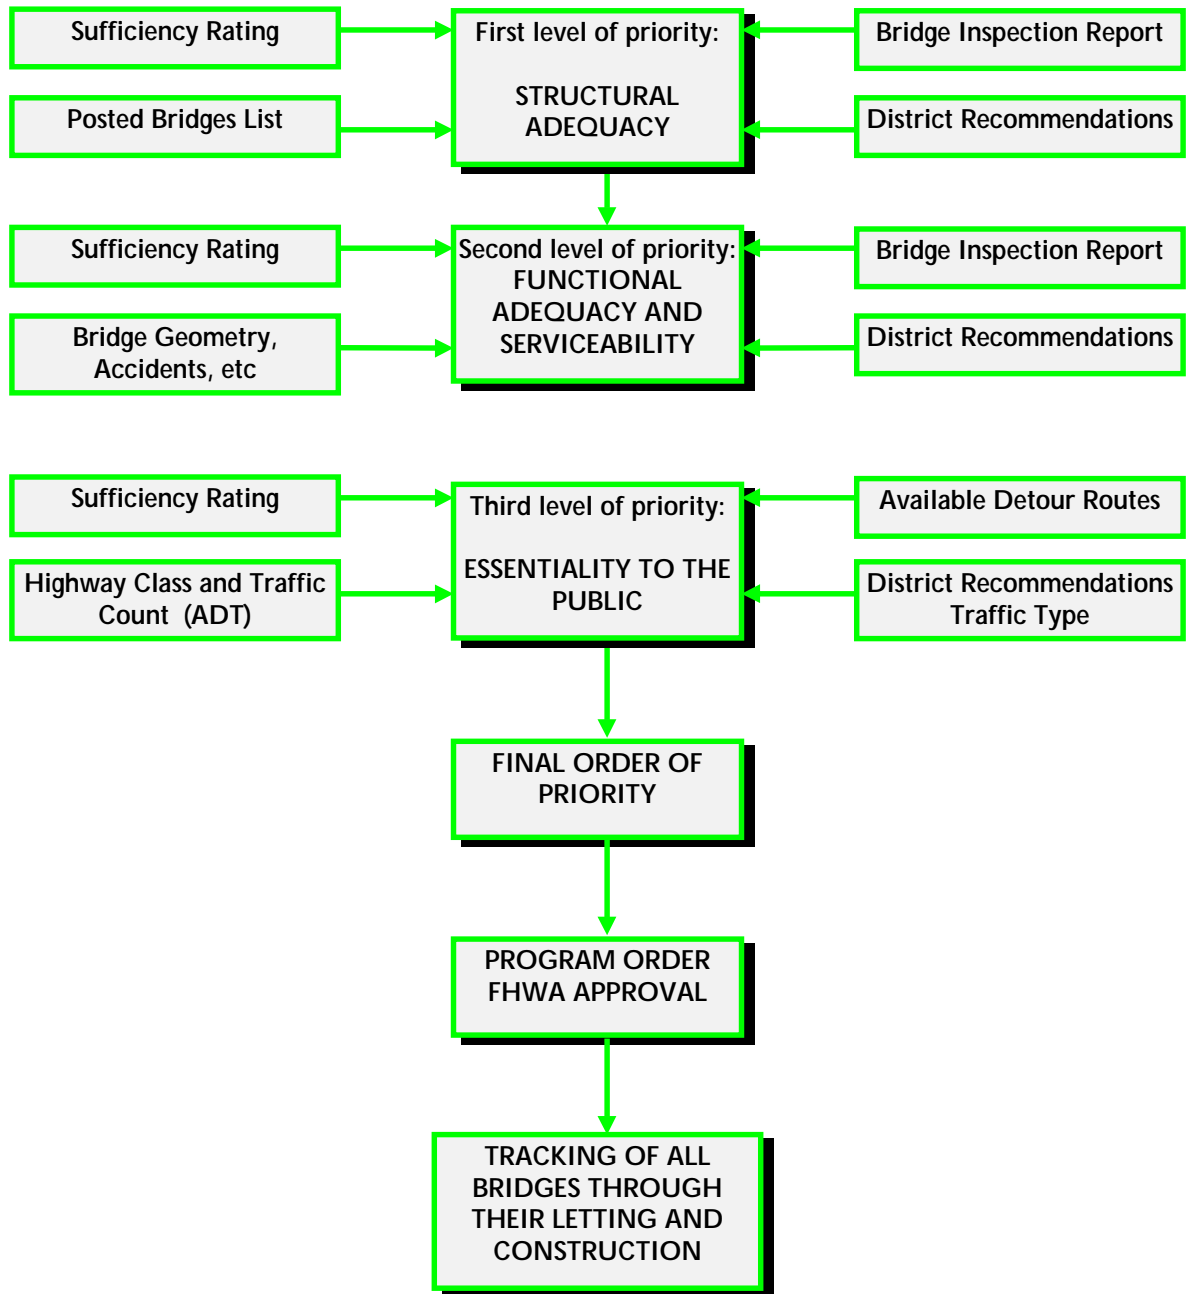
Sufficiency Rating

First level of priority:

STRUCTURAL ADEQUACY

Bridge Inspection Report

Posted Bridges List

District Recommendations

Sufficiency Rating

Second level of priority: FUNCTIONAL ADEQUACY AND SERVICEABILITY

Bridge Inspection Report

Bridge Geometry, Accidents, etc

District Recommendations

Sufficiency Rating

Third level of priority:

ESSENTIALITY TO THE PUBLIC

Available Detour Routes

Highway Class and Traffic Count (ADT)

District Recommendations Traffic Type

FINAL ORDER OF PRIORITY

PROGRAM ORDER FHWA APPROVAL

TRACKING OF ALL BRIDGES THROUGH THEIR LETTING AND CONSTRUCTION